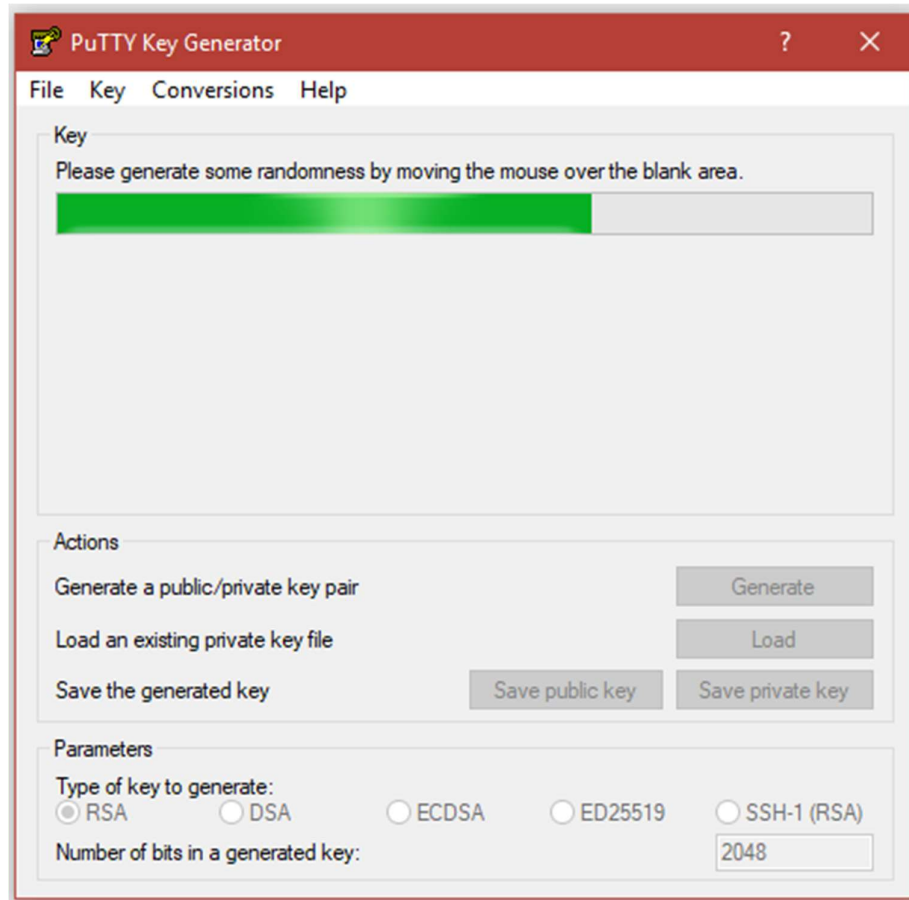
PuTTY Key Generator

?

File Key Conversions Help

Key

Please generate some randomness by moving the mouse over the blank area.

Actions

Generate a public/private key pair

Generate

Load an existing private key file

Load

Save the generated key

Save public key

Save private key

Parameters

Type of key to generate:

RSA DSA ECDSA ED25519 SSH-1 (RSA)

Number of bits in a generated key:

2048